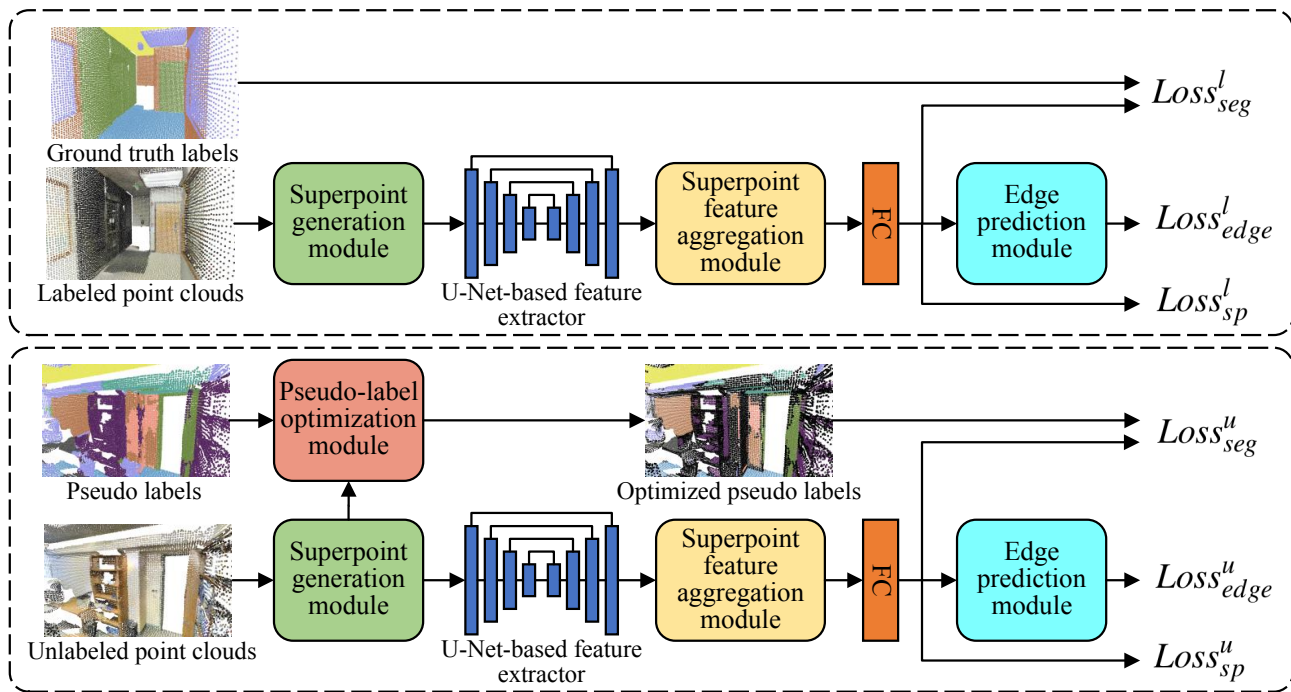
Ground truth labels

Labeled point clouds

Superpoint generation module

U-Net-based feature extractor

Superpoint feature aggregation module

FC

Edge prediction module

$Loss^{l}_{seg}$

$Loss^{l}_{edge}$

$Loss^{l}_{sp}$

Pseudo labels

Pseudo-label optimization module

Optimized pseudo labels

Unlabeled point clouds

Superpoint generation module

U-Net-based feature extractor

Superpoint feature aggregation module

FC

Edge prediction module

$Loss^{u}_{seg}$

$Loss^{u}_{edge}$

$Loss^{u}_{sp}$